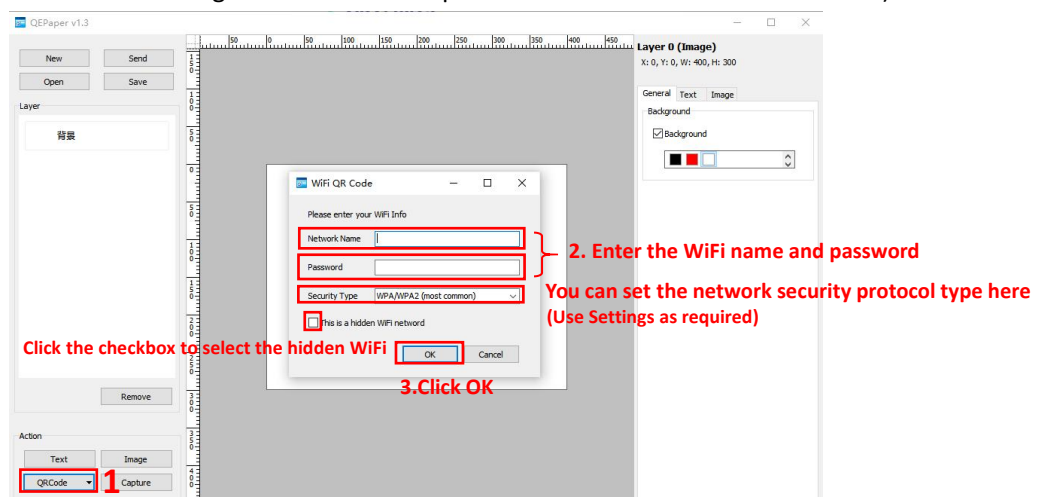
QEPaper v1.3

New
Send
Open
Save

Layer
背景

Remove

Action
Text
Image
QRCode
Capture
1

50 0 50 100 150 200 250 300 350 400 450

WiFi QR Code
Please enter your WiFi Info
Network Name
Password
Security Type WPA/WPA2 (most common)
This is a hidden WiFi netword
OK
Cancel

2. Enter the WiFi name and password
You can set the network security protocol type here
(Use Settings as required)
Click the checkbox to select the hidden WiFi
3.Click OK

Layer 0 (Image)
X: 0, Y: 0, W: 400, H: 300
General Text Image
Background
Background